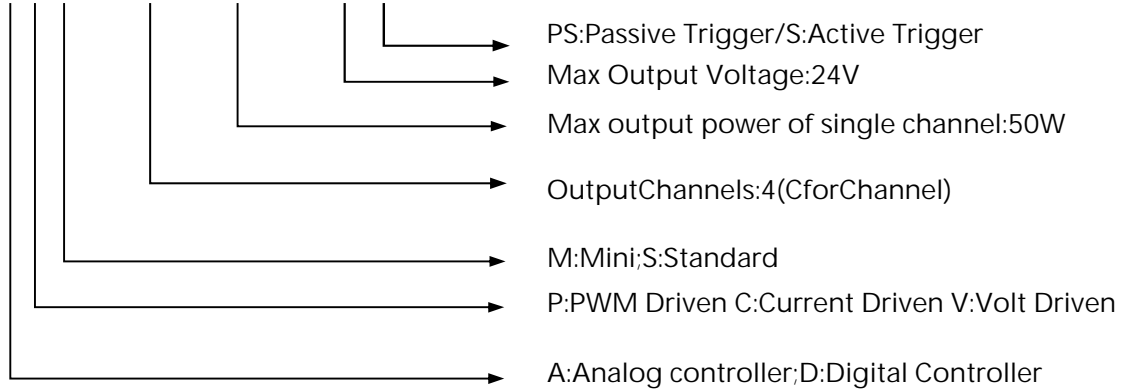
PS:Passive Trigger/S:Active Trigger
Max Output Voltage:24V
Max output power of single channel:50W
OutputChannels:4(CforChannel)
M:Mini;S:Standard
P:PWM Driven C:Current Driven V:Volt Driven
A:Analog controller;D:Digital Controller